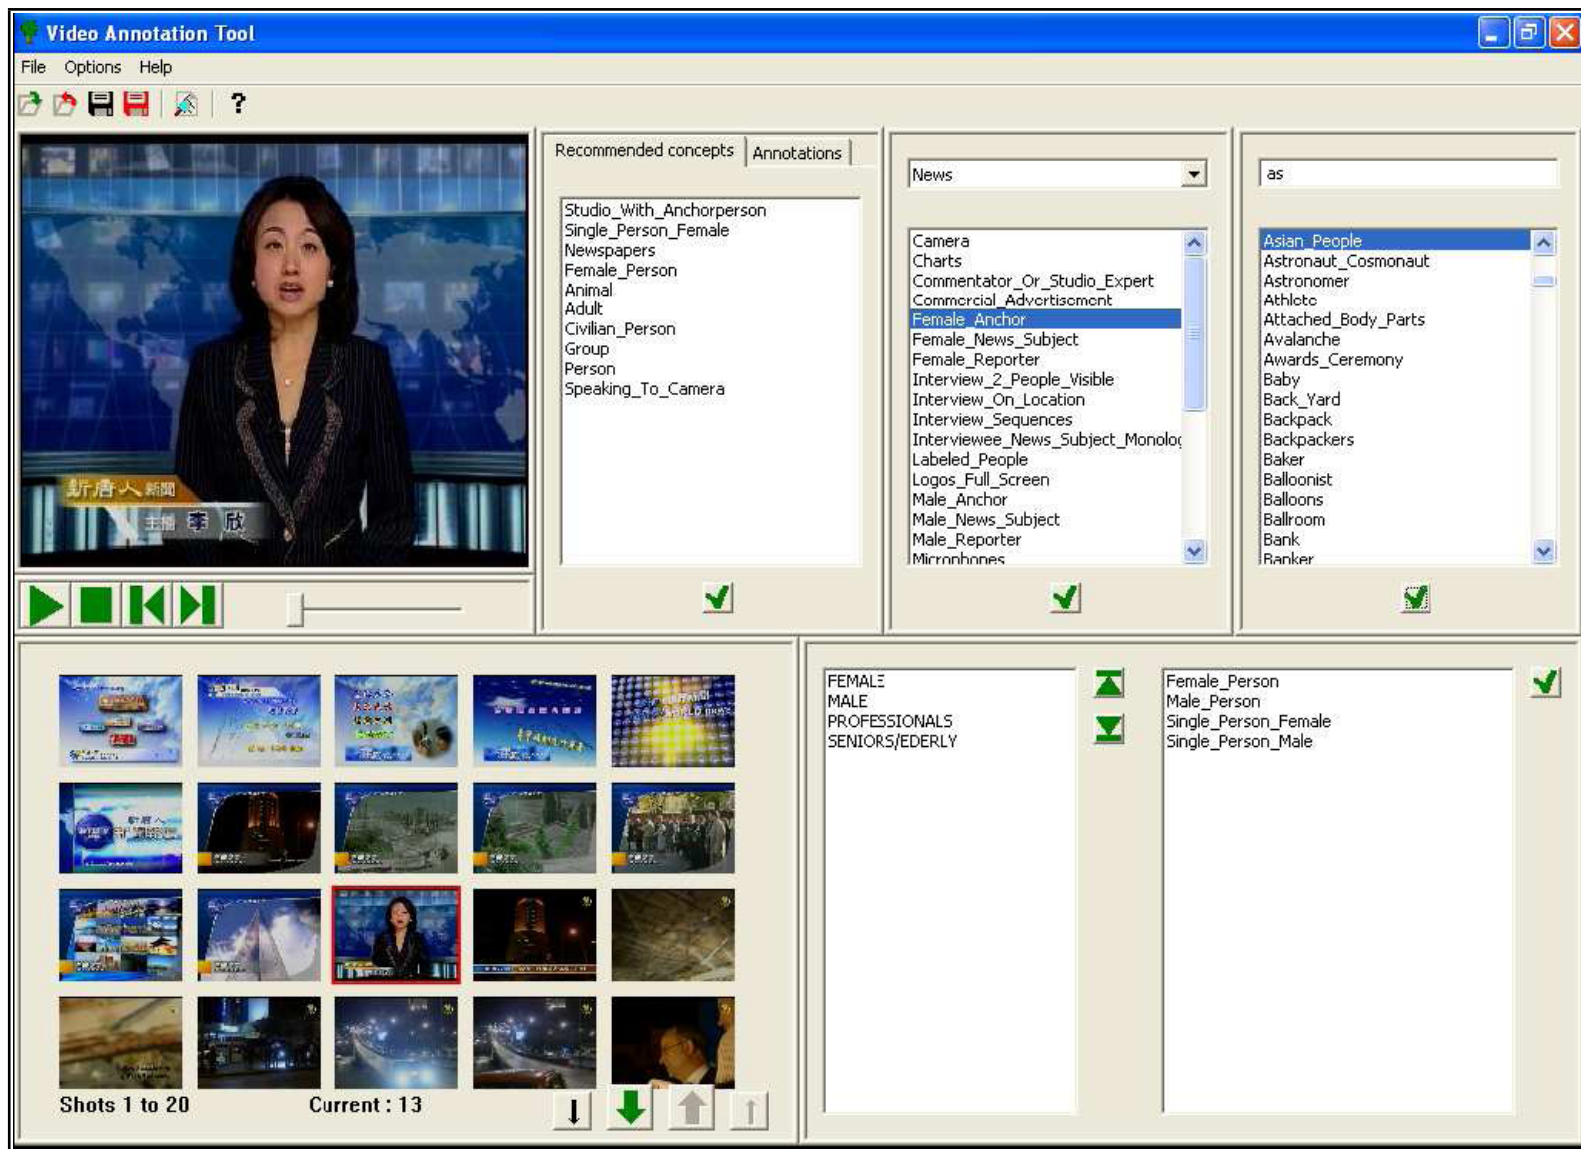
Video Annotation Tool

File Options Help

?

新唐人 新聞
主播 李 欣

Recommended concepts | Annotations

Studio_With_Anchorperson
Single_Person_Female
Newspapers
Female_Person
Animal
Adult
Civilian_Person
Group
Person
Speaking_To_Camera

News

Camera
Charts
Commentator_Or_Studio_Expert
Commercial_Advertisement
Female_Anchor
Female_News_Subject
Female_Reporter
Interview_2_People_Visible
Interview_On_Location
Interview_Sequences
Interviewee_News_Subject_Monolog
Labeled_People
Logos_Full_Screen
Male_Anchor
Male_News_Subject
Male_Reporter
Microphones

as

Asian_People
Astronaut_Cosmonaut
Astronomer
Athlete
Attached_Body_Parts
Avalanche
Awards_Ceremony
Baby
Back_Yard
Backpack
Backpackers
Baker
Balloonist
Balloons
Ballroom
Bank
Banker

FEMALE
MALE
PROFESSIONALS
SENIORS/EDERLY

Female_Person
Male_Person
Single_Person_Female
Single_Person_Male

Shots 1 to 20
Current : 13